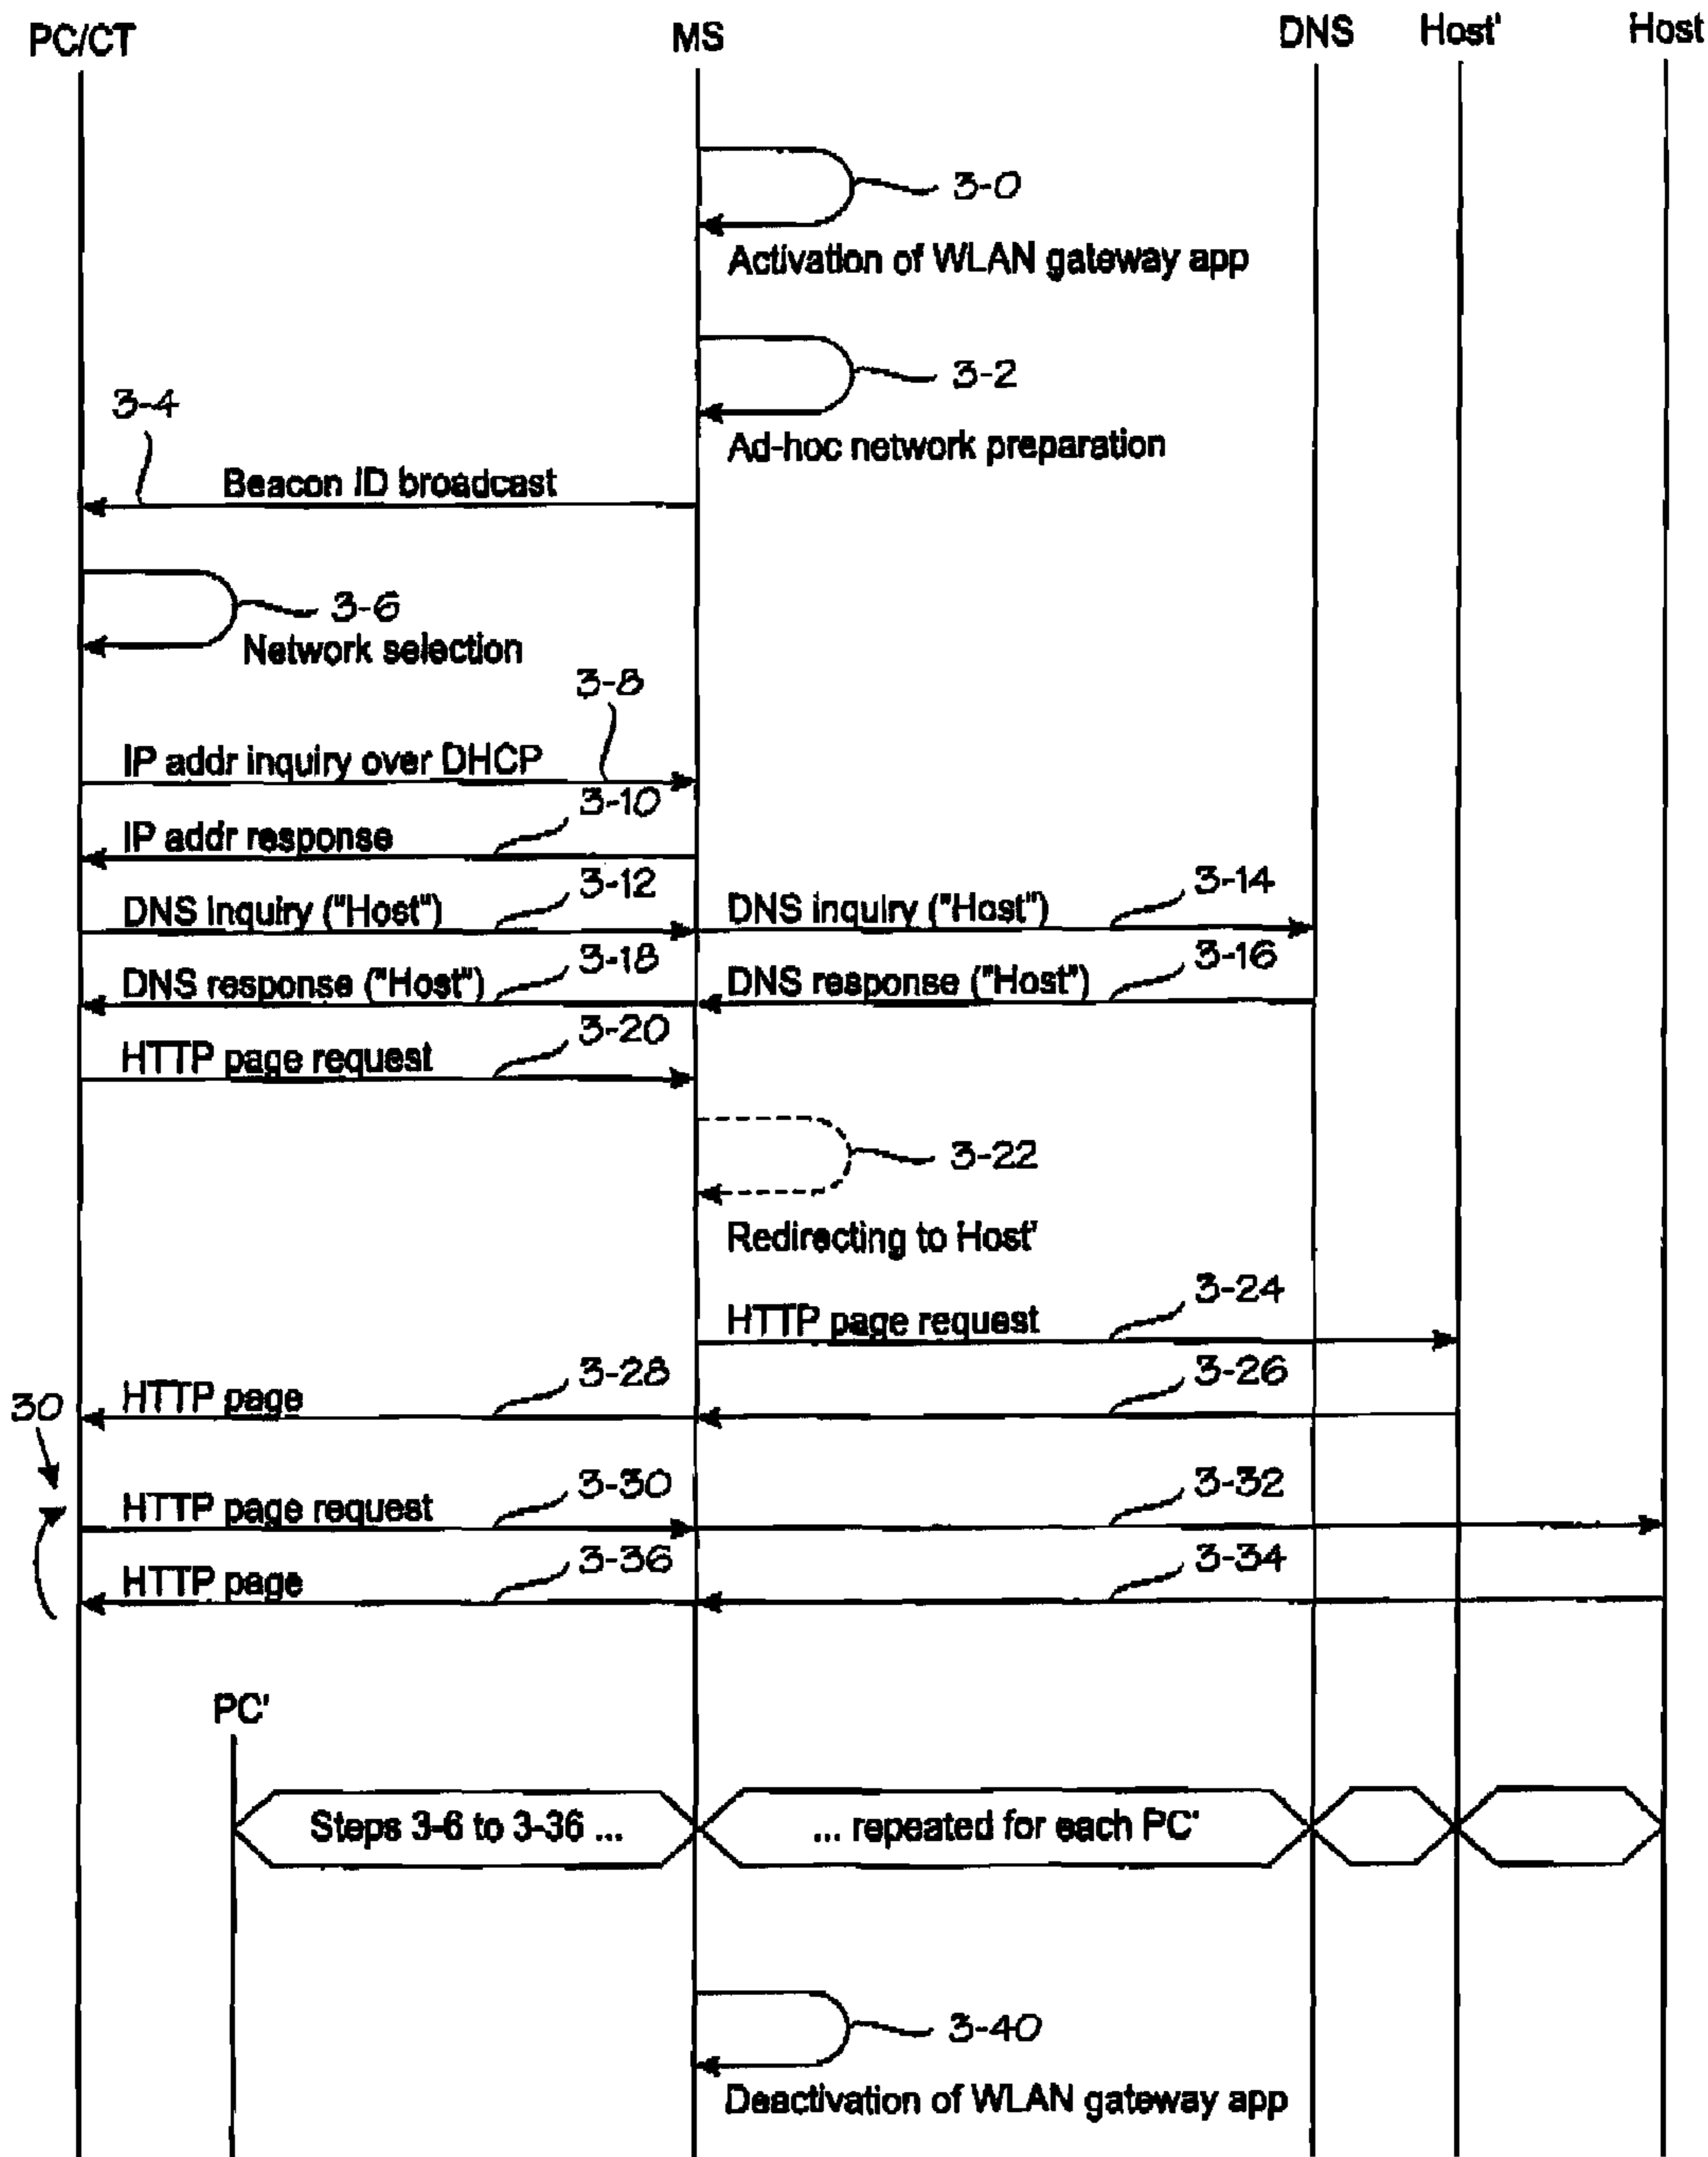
PC/CT MS DNS Host' Host

3-0
Activation of WLAN gateway app

3-2
Ad-hoc network preparation

3-4
Beacon ID broadcast

3-6
Network selection

3-8
IP addr inquiry over DHCP

3-10
IP addr response

3-12
DNS inquiry ("Host")

3-14
DNS inquiry ("Host")

3-18
DNS response ("Host")

3-16
DNS response ("Host")

3-20
HTTP page request

3-22
Redirecting to Host'

3-24
HTTP page request

3-28
HTTP page

3-26

30

3-30
HTTP page request

3-32

3-36
HTTP page

3-34

PC'

Steps 3-6 to 3-36 ...

... repeated for each PC'

3-40
Deactivation of WLAN gateway app